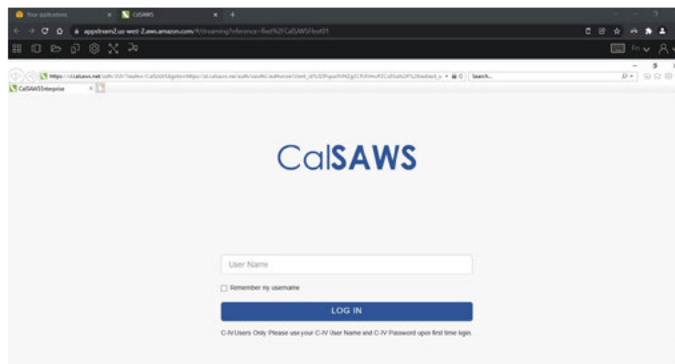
Your applications
CalSAWS
appstream2.us-west-2.aws.amazon.com/#/streaming/reference=fleet%2FCalSAWSFleet01
En
https://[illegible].calsaws.net/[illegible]
Search...
CalSAWSEnterprise

CalSAWS

User Name

Remember my username

LOG IN

C-IV Users Only. Please use your C-IV User Name and C-IV Password upon first time login.